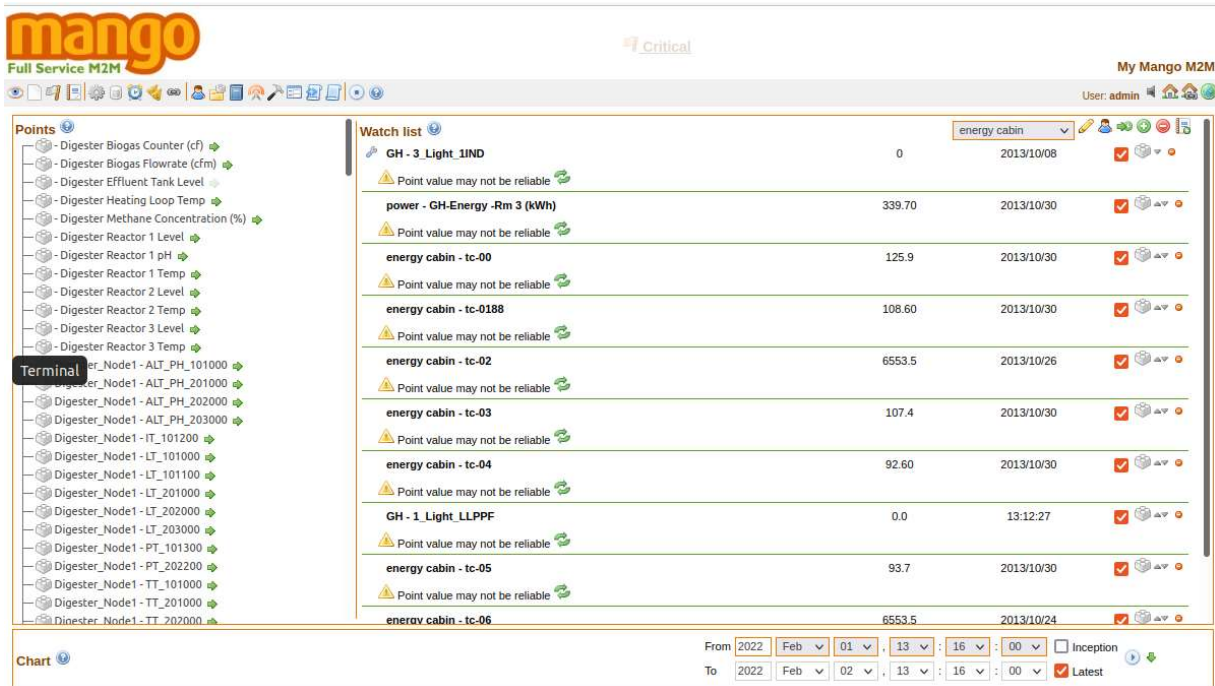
mango
Full Service M2M

Critical

My Mango M2M

User: admin

Points
- Digester Biogas Counter (cf)
- Digester Biogas Flowrate (cfm)
- Digester Effluent Tank Level
- Digester Heating Loop Temp
- Digester Methane Concentration (%)
- Digester Reactor 1 Level
- Digester Reactor 1 pH
- Digester Reactor 1 Temp
- Digester Reactor 2 Level
- Digester Reactor 2 Temp
- Digester Reactor 3 Level
- Digester Reactor 3 Temp
Terminal
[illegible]er_Node1 - ALT_PH_101000
Digester_Node1 - ALT_PH_201000
Digester_Node1 - ALT_PH_202000
Digester_Node1 - ALT_PH_203000
Digester_Node1 - IT_101200
Digester_Node1 - LT_101000
Digester_Node1 - LT_101100
Digester_Node1 - LT_201000
Digester_Node1 - LT_202000
Digester_Node1 - LT_203000
Digester_Node1 - PT_101300
Digester_Node1 - PT_202200
Digester_Node1 - TT_101000
Digester_Node1 - TT_201000
Digester_Node1 - TT_202000

Watch list
energy cabin

| | | |
|---|---|---|
| GH - 3_Light_1IND | 0 | 2013/10/08 |
| Point value may not be reliable | | |
| power - GH-Energy -Rm 3 (kWh) | 339.70 | 2013/10/30 |
| Point value may not be reliable | | |
| energy cabin - tc-00 | 125.9 | 2013/10/30 |
| Point value may not be reliable | | |
| energy cabin - tc-0188 | 108.60 | 2013/10/30 |
| Point value may not be reliable | | |
| energy cabin - tc-02 | 6553.5 | 2013/10/26 |
| Point value may not be reliable | | |
| energy cabin - tc-03 | 107.4 | 2013/10/30 |
| Point value may not be reliable | | |
| energy cabin - tc-04 | 92.60 | 2013/10/30 |
| Point value may not be reliable | | |
| GH - 1_Light_LLPPF | 0.0 | 13:12:27 |
| Point value may not be reliable | | |
| energy cabin - tc-05 | 93.7 | 2013/10/30 |
| Point value may not be reliable | | |
| energy cabin - tc-06 | 6553.5 | 2013/10/24 |

Chart
From 2022 Feb 01 , 13 : 16 : 00 Inception
To 2022 Feb 02 , 13 : 16 : 00 Latest